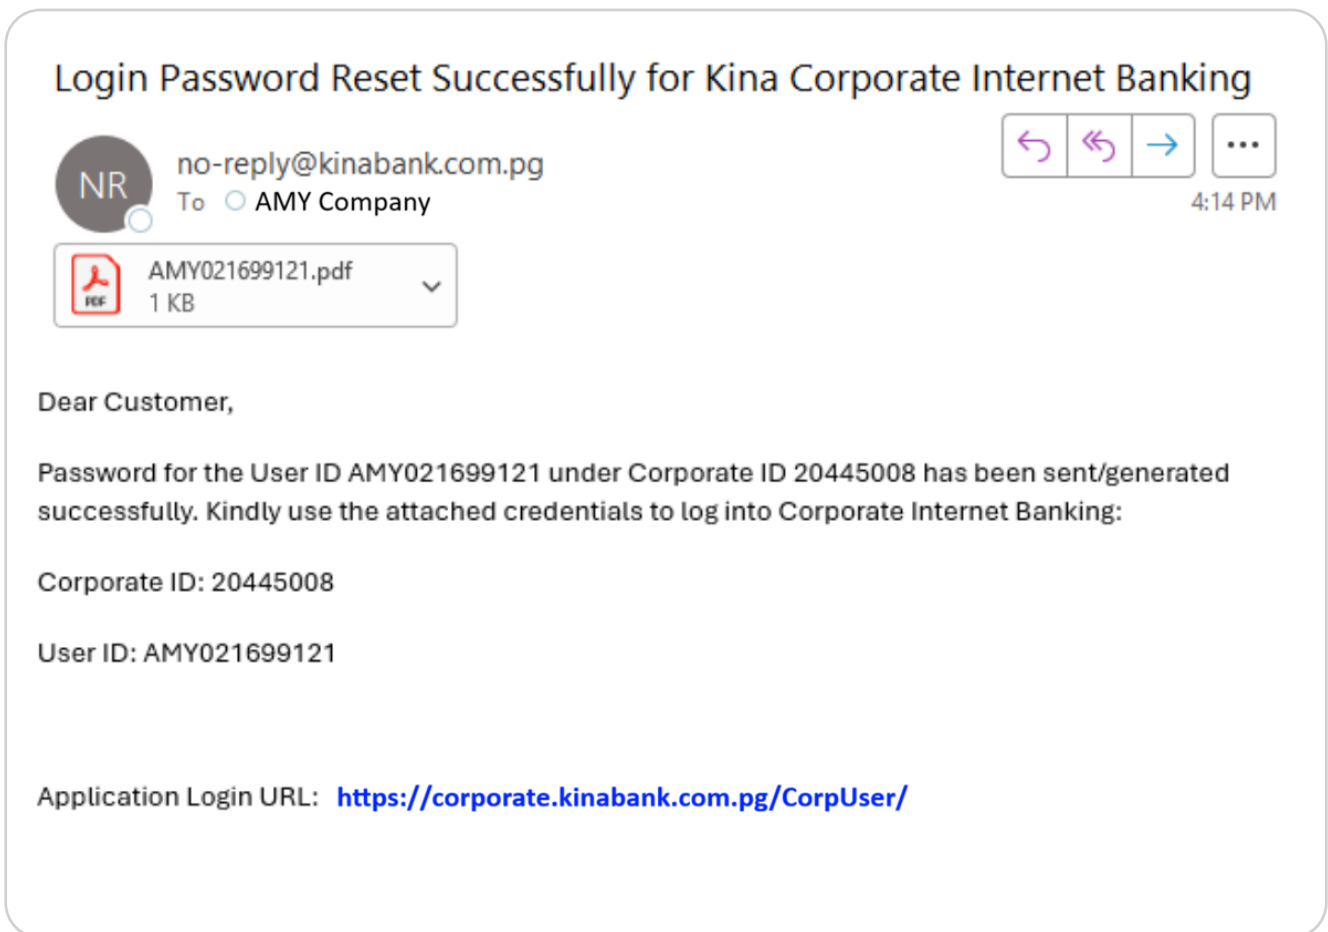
Login Password Reset Successfully for Kina Corporate Internet Banking

NR

no-reply@kinabank.com.pg

To AMY Company

4:14 PM

AMY021699121.pdf
1 KB

Dear Customer,

Password for the User ID AMY021699121 under Corporate ID 20445008 has been sent/generated successfully. Kindly use the attached credentials to log into Corporate Internet Banking:

Corporate ID: 20445008

User ID: AMY021699121

Application Login URL: https://corporate.kinabank.com.pg/CorpUser/